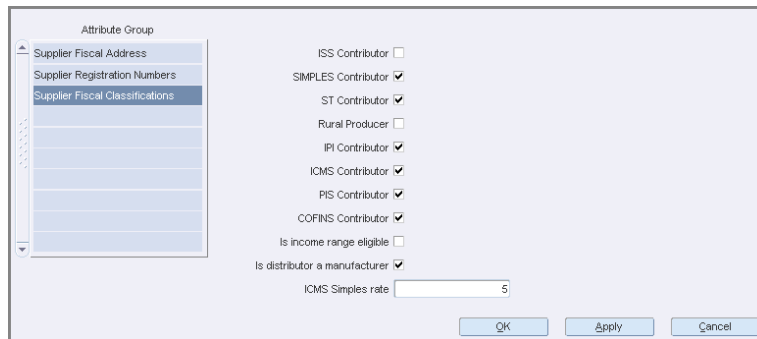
Attribute Group

Supplier Fiscal Address
Supplier Registration Numbers
Supplier Fiscal Classifications

ISS Contributor
SIMPLES Contributor
ST Contributor
Rural Producer
IPI Contributor
ICMS Contributor
PIS Contributor
COFINS Contributor
Is income range eligible
Is distributor a manufacturer
ICMS Simples rate 5

OK Apply Cancel